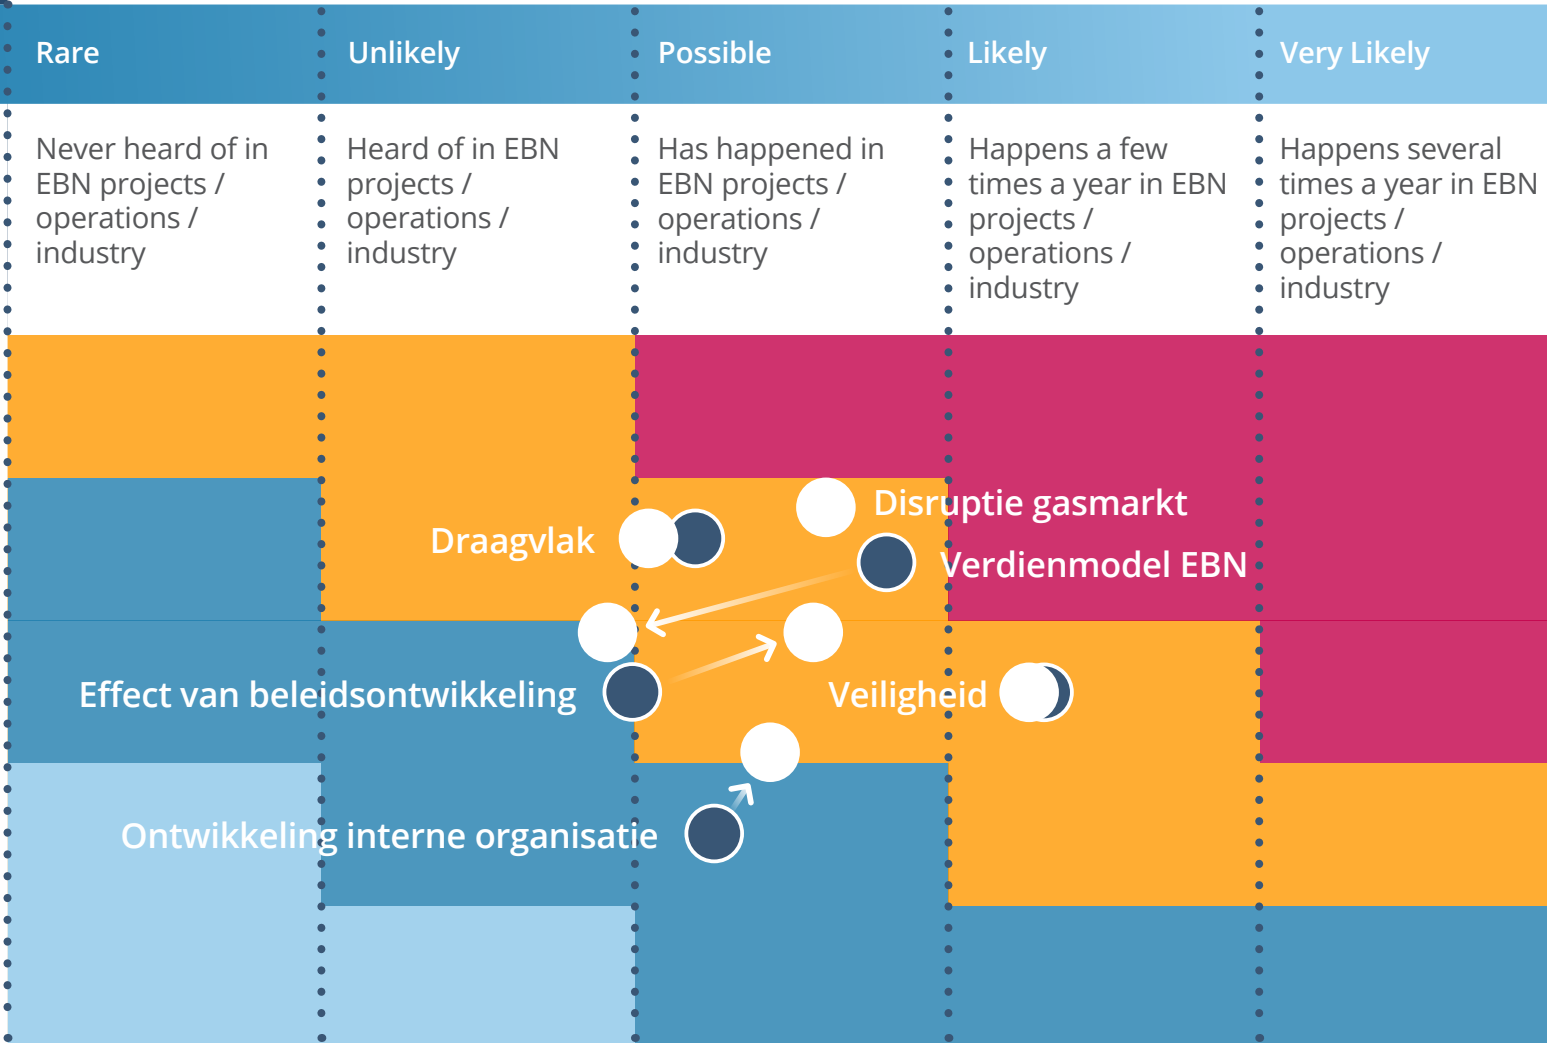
| Rare | Unlikely | Possible | Likely | Very Likely |
|---|---|---|---|---|
| Never heard of in EBN projects / operations / industry | Heard of in EBN projects / operations / industry | Has happened in EBN projects / operations / industry | Happens a few times a year in EBN projects / operations / industry | Happens several times a year in EBN projects / operations / industry |

Disruptie gasmarkt

Draagvlak

Verdienmodel EBN

Effect van beleidsontwikkeling

Veiligheid

Ontwikkeling interne organisatie